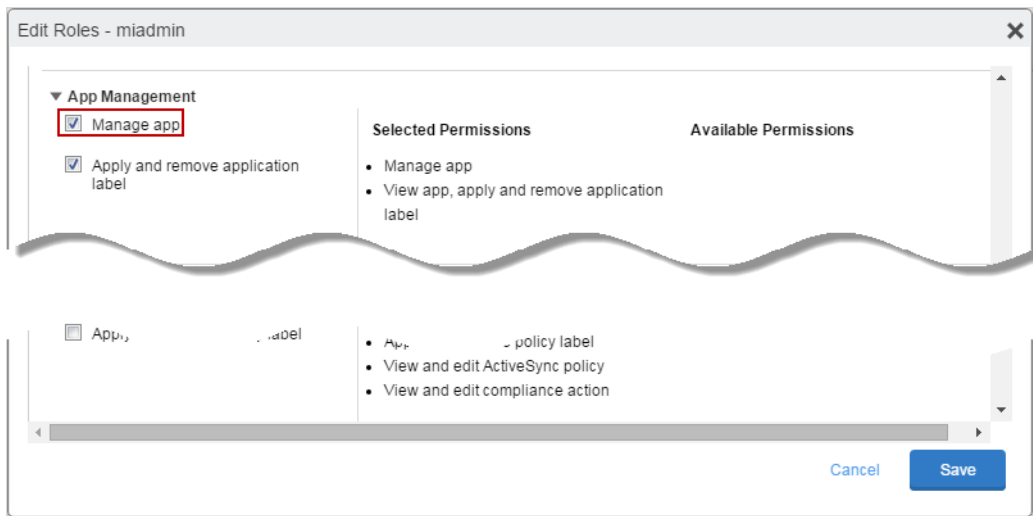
Edit Roles - miadmin

App Management

Manage app

Apply and remove application label

Selected Permissions

Available Permissions

- Manage app
- View app, apply and remove application label

Appl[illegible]label

- App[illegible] policy label
- View and edit ActiveSync policy
- View and edit compliance action

Cancel

Save